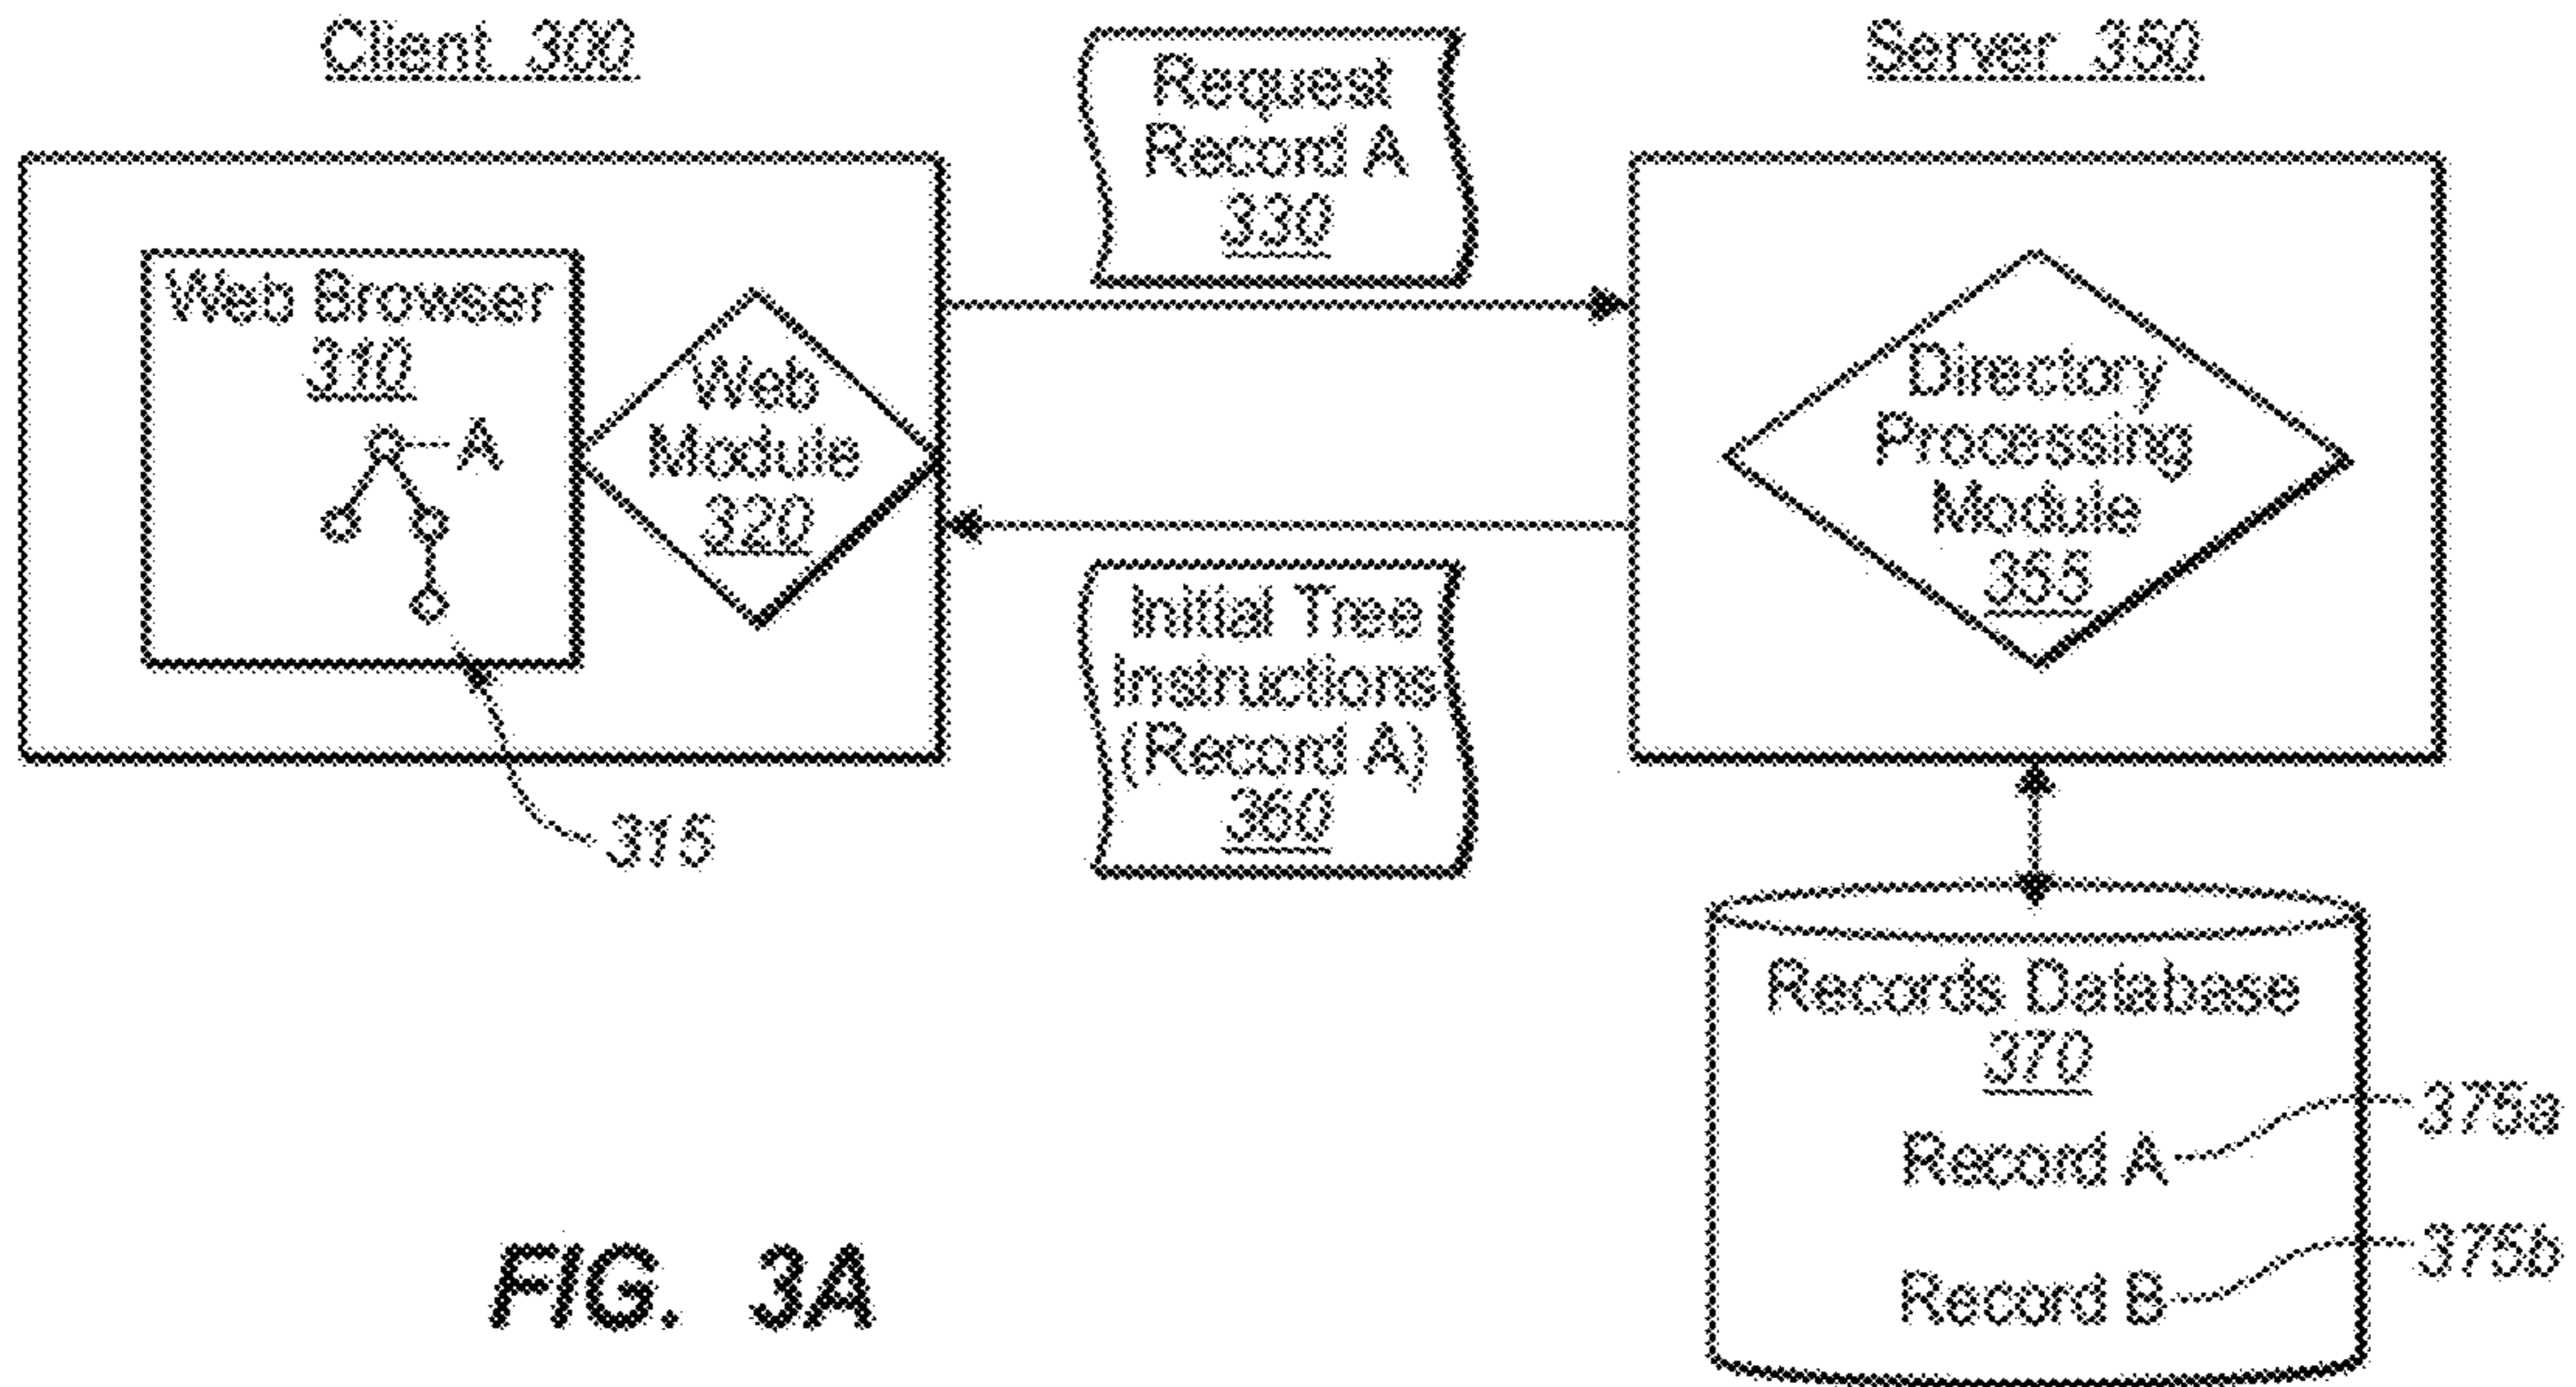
Client 300

Request Record A 330

Server 350

Web Browser 310

A

Web Module 320

Directory Processing Module 355

Initial Tree Instructions (Record A) 360

315

Records Database 370

Record A

375a

Record B

375b

FIG. 3A